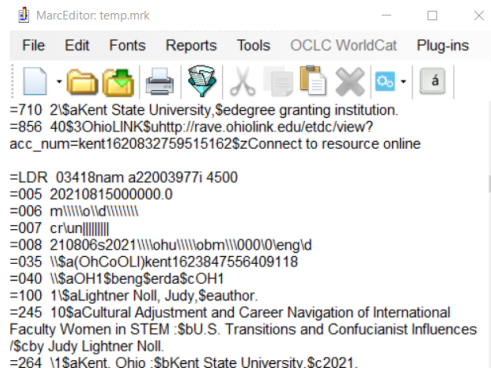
MarcEditor: temp.mrk

File Edit Fonts Reports Tools OCLC WorldCat Plug-ins

á

=710 2\$aKent State University,$edegree granting institution.
=856 40$3OhioLINK$uhttp://rave.ohiolink.edu/etdc/view?acc_num=kent1620832759515162$zConnect to resource online

=LDR 03418nam a22003977i 4500
=005 20210815000000.0
=006 m\\\\\o\\d\\\\\\\\
=007 cr\un|||||||||
=008 210806s2021\\\\ohu\\\\\obm\\\\000\0\eng\d
=035 \\$a(OhCoOLI)kent1623847556409118
=040 \\$aOH1$beng$erda$cOH1
=100 1\$aLightner Noll, Judy,$eauthor.
=245 10$aCultural Adjustment and Career Navigation of International Faculty Women in STEM :$bU.S. Transitions and Confucianist Influences /$cby Judy Lightner Noll.
=264 \1$aKent, Ohio :$bKent State University,$c2021.